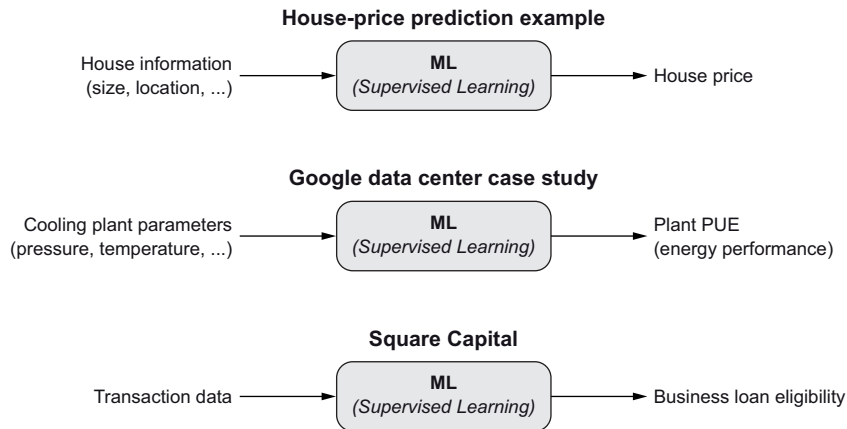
**House-price prediction example**

House information (size, location, ...)

ML
(Supervised Learning)

House price

**Google data center case study**

Cooling plant parameters (pressure, temperature, ...)

ML
(Supervised Learning)

Plant PUE (energy performance)

**Square Capital**

Transaction data

ML
(Supervised Learning)

Business loan eligibility